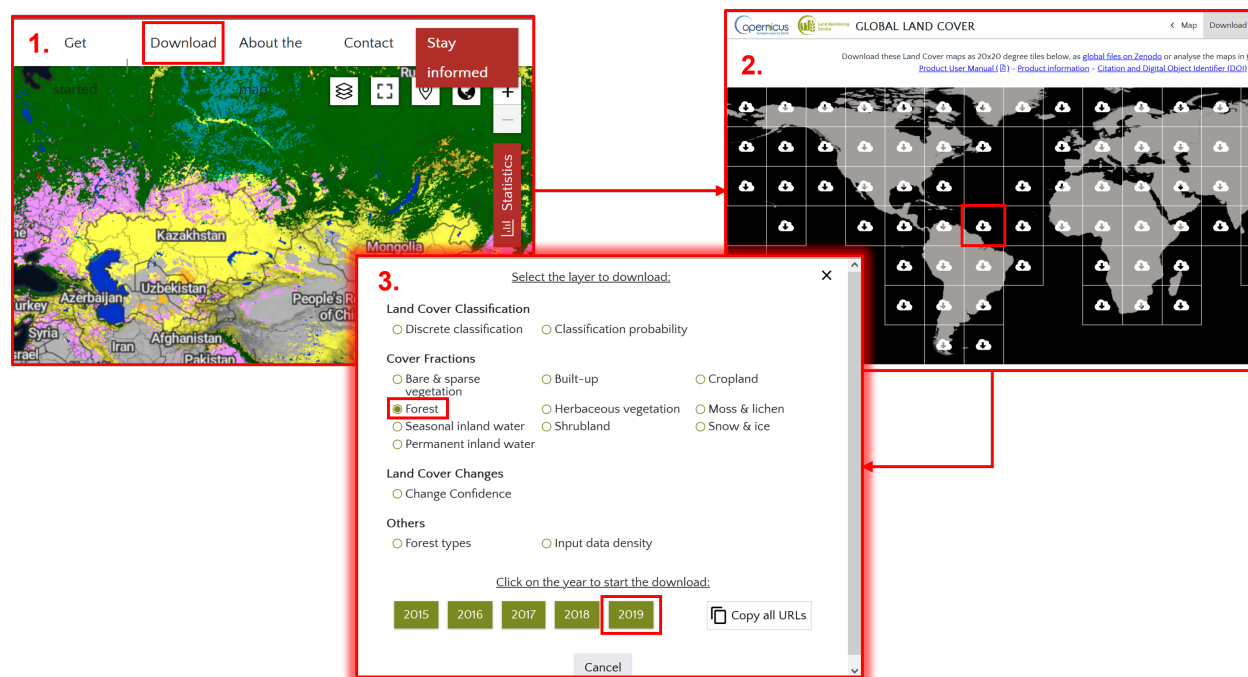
1.

Get started

Download

About the map

Contact

Stay informed

Statistics

Kazakhstan

Mongolia

Uzbekistan

Azerbaijan

Turkey

Syria

Iran

Afghanistan

Pakistan

People's R of Chi

Israel

2.

opernicus

Land Monitoring Service

GLOBAL LAND COVER

< Map

Download

Download these Land Cover maps as 20x20 degree tiles below, as global files on Zenodo or analyse the maps in

Product User Manual - Product information - Citation and Digital Object Identifier (DOI)

3.

Select the layer to download:

Land Cover Classification

○ Discrete classification ○ Classification probability

Cover Fractions

○ Bare & sparse vegetation ○ Built-up ○ Cropland

◉ Forest ○ Herbaceous vegetation ○ Moss & lichen

○ Seasonal inland water ○ Shrubland ○ Snow & ice

○ Permanent inland water

Land Cover Changes

○ Change Confidence

Others

○ Forest types ○ Input data density

Click on the year to start the download:

2015 2016 2017 2018 2019

Copy all URLs

Cancel